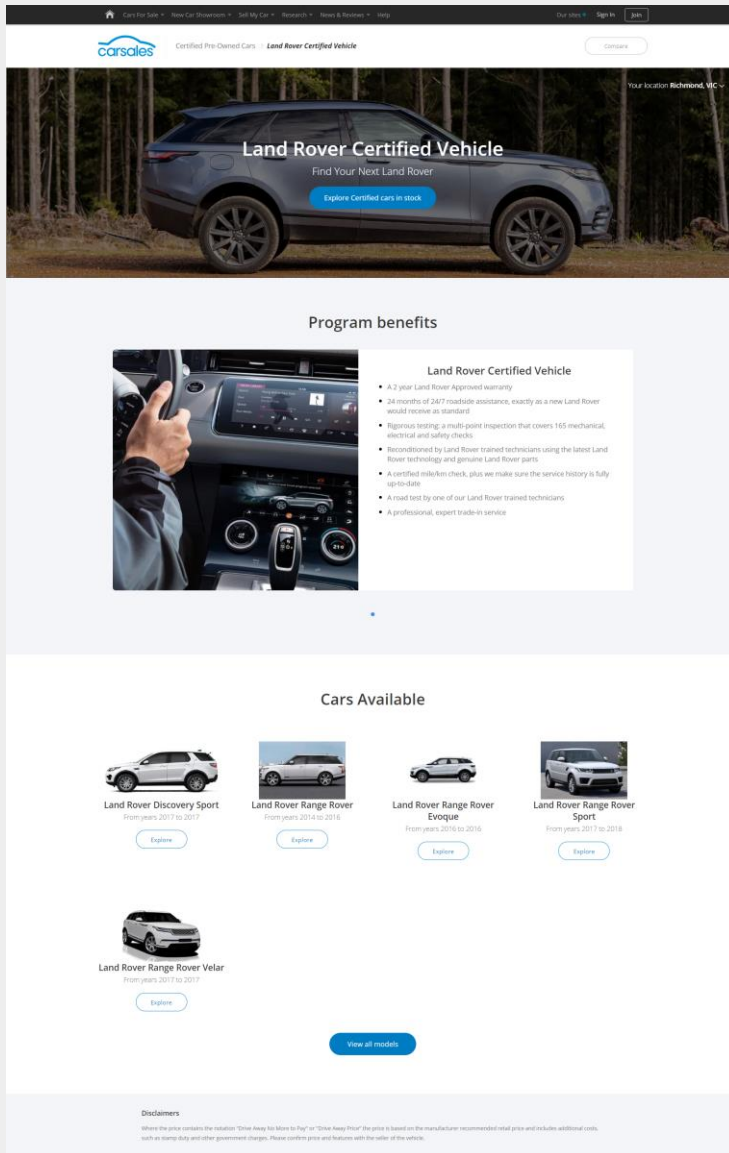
Cars For Sale ▾ New Car Showroom ▾ Sell My Car ▾ Research ▾ News & Reviews ▾ Help

Our sites ▾ Sign In Join

carsales

Certified Pre-Owned Cars > Land Rover Certified Vehicle

Compare

Your location Richmond, VIC

Land Rover Certified Vehicle

Find Your Next Land Rover

Explore Certified cars in stock

Program benefits

Land Rover Certified Vehicle

- A 2 year Land Rover Approved warranty
- 24 months of 24/7 roadside assistance, exactly as a new Land Rover would receive as standard
- Rigorous testing: a multi-point inspection that covers 165 mechanical, electrical and safety checks
- Reconditioned by Land Rover trained technicians using the latest Land Rover technology and genuine Land Rover parts
- A certified mile/km check, plus we make sure the service history is fully up-to-date
- A road test by one of our Land Rover trained technicians
- A professional, expert trade-in service

Cars Available

Land Rover Discovery Sport
From years 2017 to 2017
Explore

Land Rover Range Rover
From years 2014 to 2016
Explore

Land Rover Range Rover Evoque
From years 2016 to 2016
Explore

Land Rover Range Rover Sport
From years 2017 to 2018
Explore

Land Rover Range Rover Velar
From years 2017 to 2017
Explore

View all models

Disclaimers

Where the price contains the notation "Drive Away No More to Pay" or "Drive Away Price" the price is based on the manufacturer recommended retail price and includes additional costs, such as stamp duty and other government charges. Please confirm price and features with the seller of the vehicle.